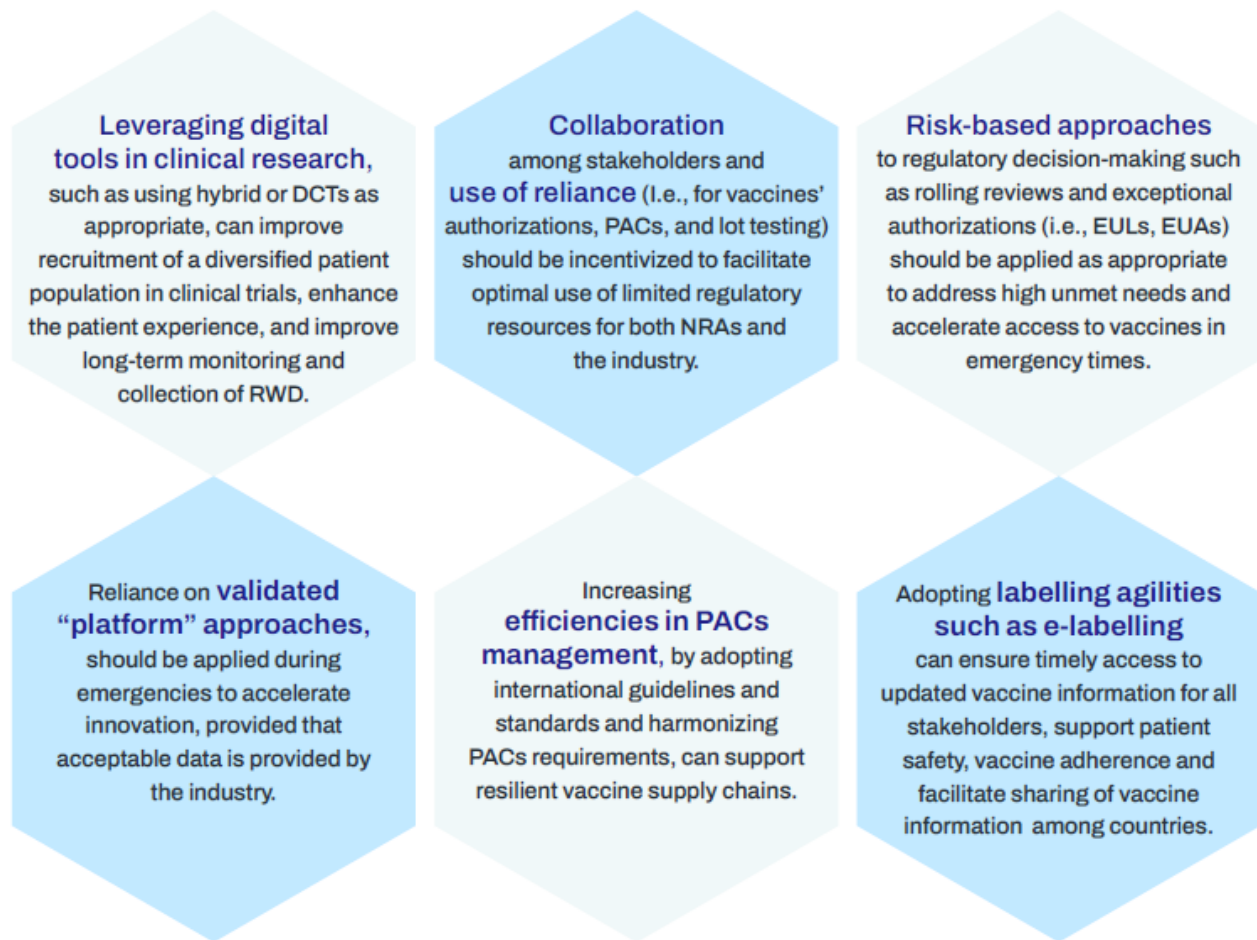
Leveraging digital tools in clinical research, such as using hybrid or DCTs as appropriate, can improve recruitment of a diversified patient population in clinical trials, enhance the patient experience, and improve long-term monitoring and collection of RWD.

Collaboration among stakeholders and use of reliance (I.e., for vaccines' authorizations, PACs, and lot testing) should be incentivized to facilitate optimal use of limited regulatory resources for both NRAs and the industry.

Risk-based approaches to regulatory decision-making such as rolling reviews and exceptional authorizations (i.e., EULs, EUAs) should be applied as appropriate to address high unmet needs and accelerate access to vaccines in emergency times.

Reliance on validated "platform" approaches, should be applied during emergencies to accelerate innovation, provided that acceptable data is provided by the industry.

Increasing efficiencies in PACs management, by adopting international guidelines and standards and harmonizing PACs requirements, can support resilient vaccine supply chains.

Adopting labelling agilities such as e-labelling can ensure timely access to updated vaccine information for all stakeholders, support patient safety, vaccine adherence and facilitate sharing of vaccine information among countries.